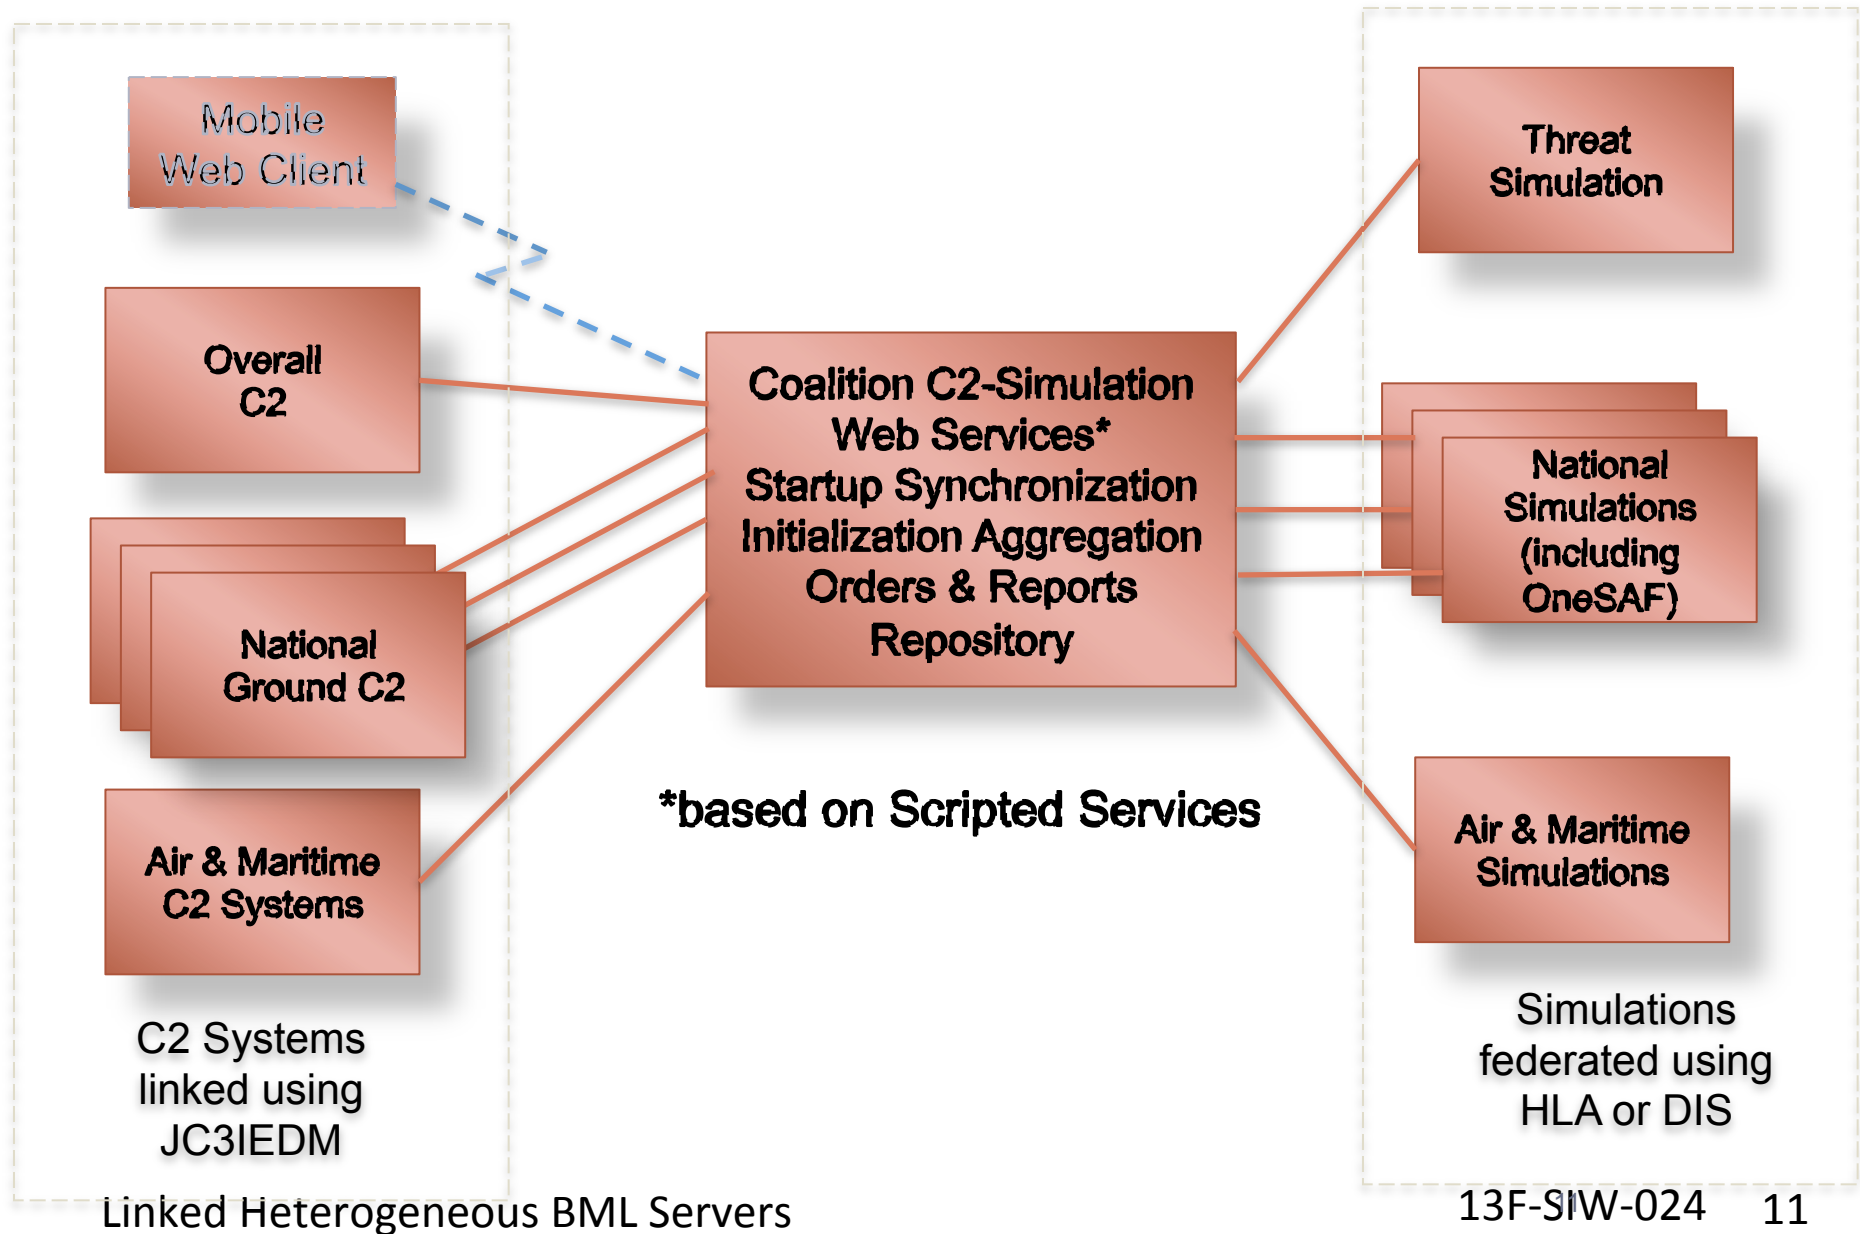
Mobile Web Client

Overall C2

National Ground C2

Air & Maritime C2 Systems

C2 Systems linked using JC3IEDM

Coalition C2-Simulation Web Services* Startup Synchronization Initialization Aggregation Orders & Reports Repository

*based on Scripted Services

Threat Simulation

National Simulations (including OneSAF)

Air & Maritime Simulations

Simulations federated using HLA or DIS

Linked Heterogeneous BML Servers

13F-SIW-024 11